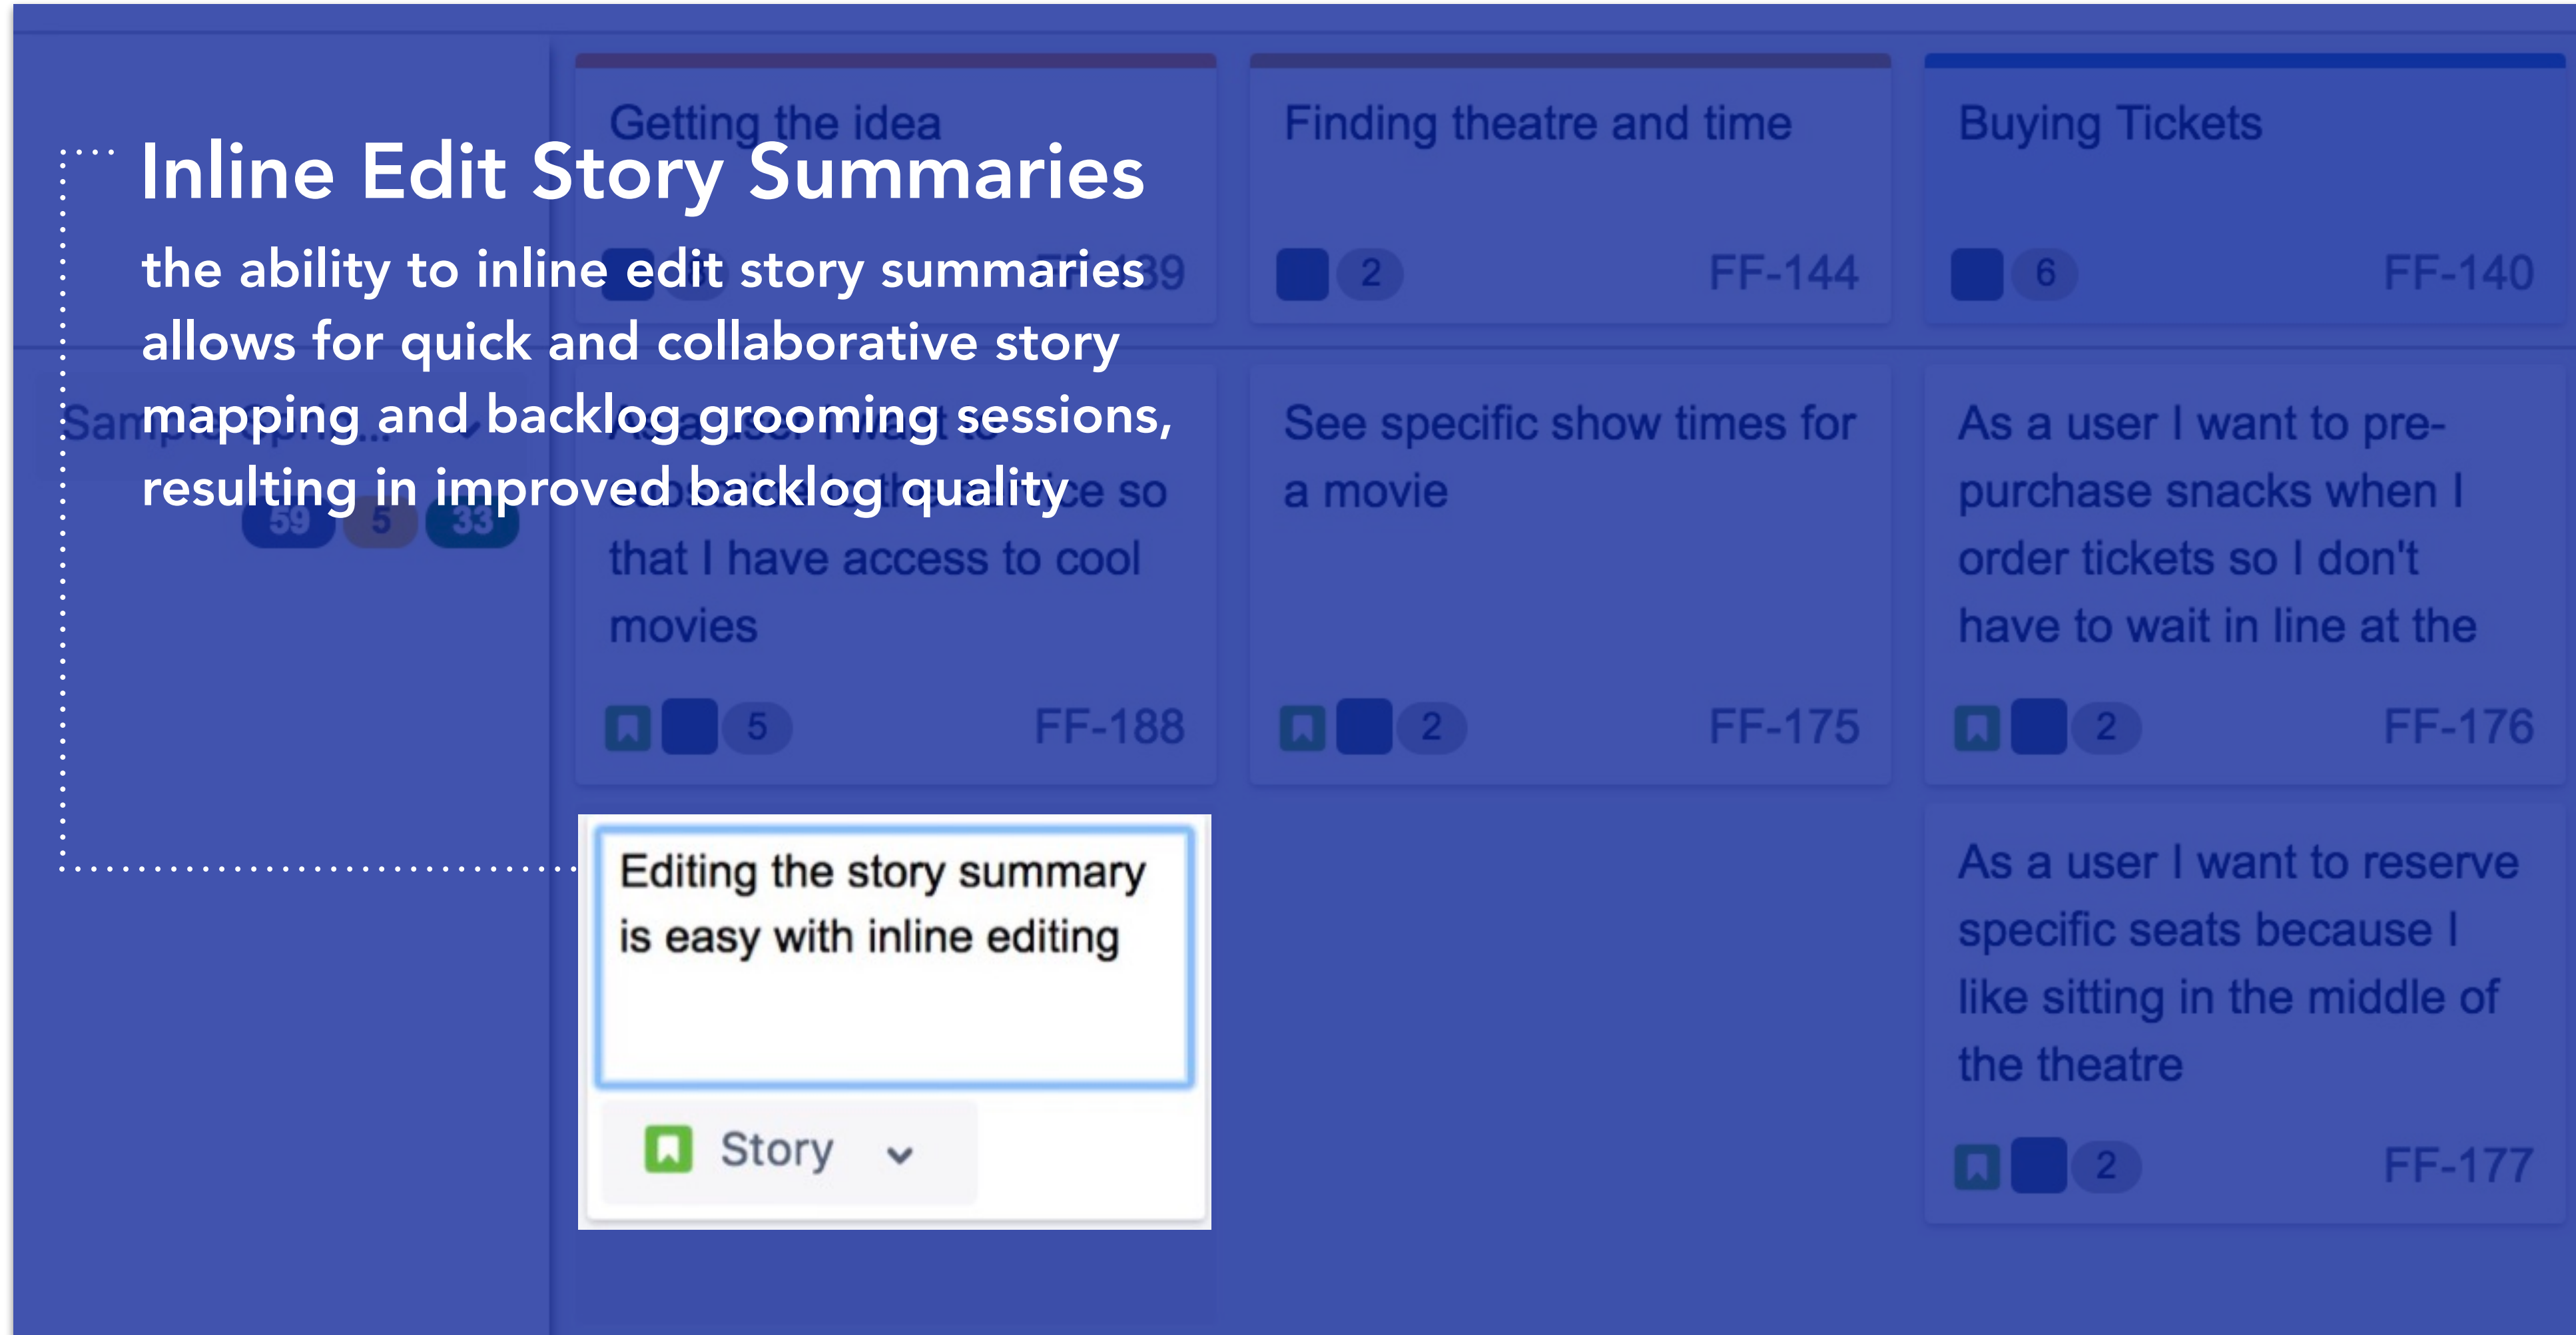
Inline Edit Story Summaries

the ability to inline edit story summaries allows for quick and collaborative story mapping and backlog grooming sessions, resulting in improved backlog quality

Getting the idea

FF-139

Finding theatre and time

2 FF-144

Buying Tickets

6 FF-140

Sam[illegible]

59 5 33

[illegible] so that I have access to cool movies

5 FF-188

See specific show times for a movie

2 FF-175

As a user I want to pre-purchase snacks when I order tickets so I don't have to wait in line at the

2 FF-176

Editing the story summary is easy with inline editing

Story

As a user I want to reserve specific seats because I like sitting in the middle of the theatre

2 FF-177